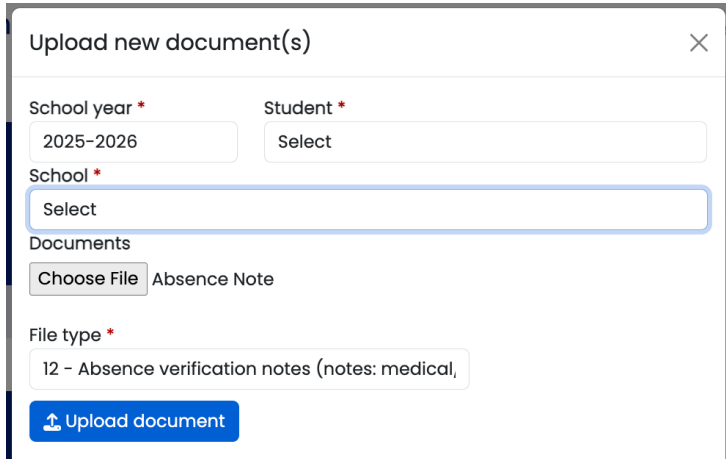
Upload new document(s)

×

School year *

2025-2026

Student *

Select

School *

Select

Documents

Choose File Absence Note

File type *

12 - Absence verification notes (notes: medical,

Upload document